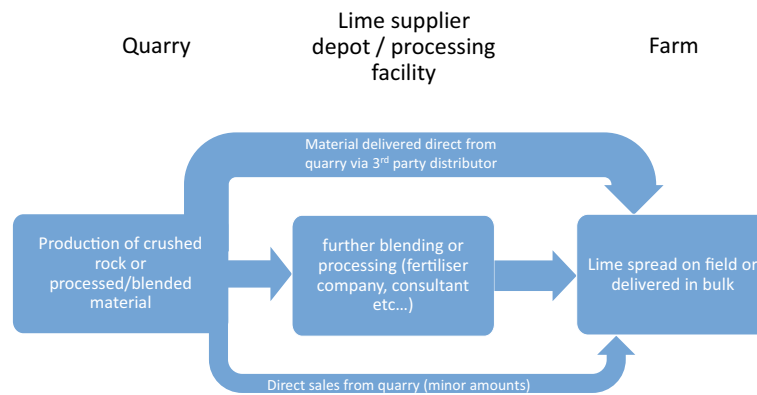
Quarry

Lime supplier depot / processing facility

Farm

Material delivered direct from quarry via 3$^{rd}$ party distributor

Production of crushed rock or processed/blended material

further blending or processing (fertiliser company, consultant etc...)

Lime spread on field or delivered in bulk

Direct sales from quarry (minor amounts)